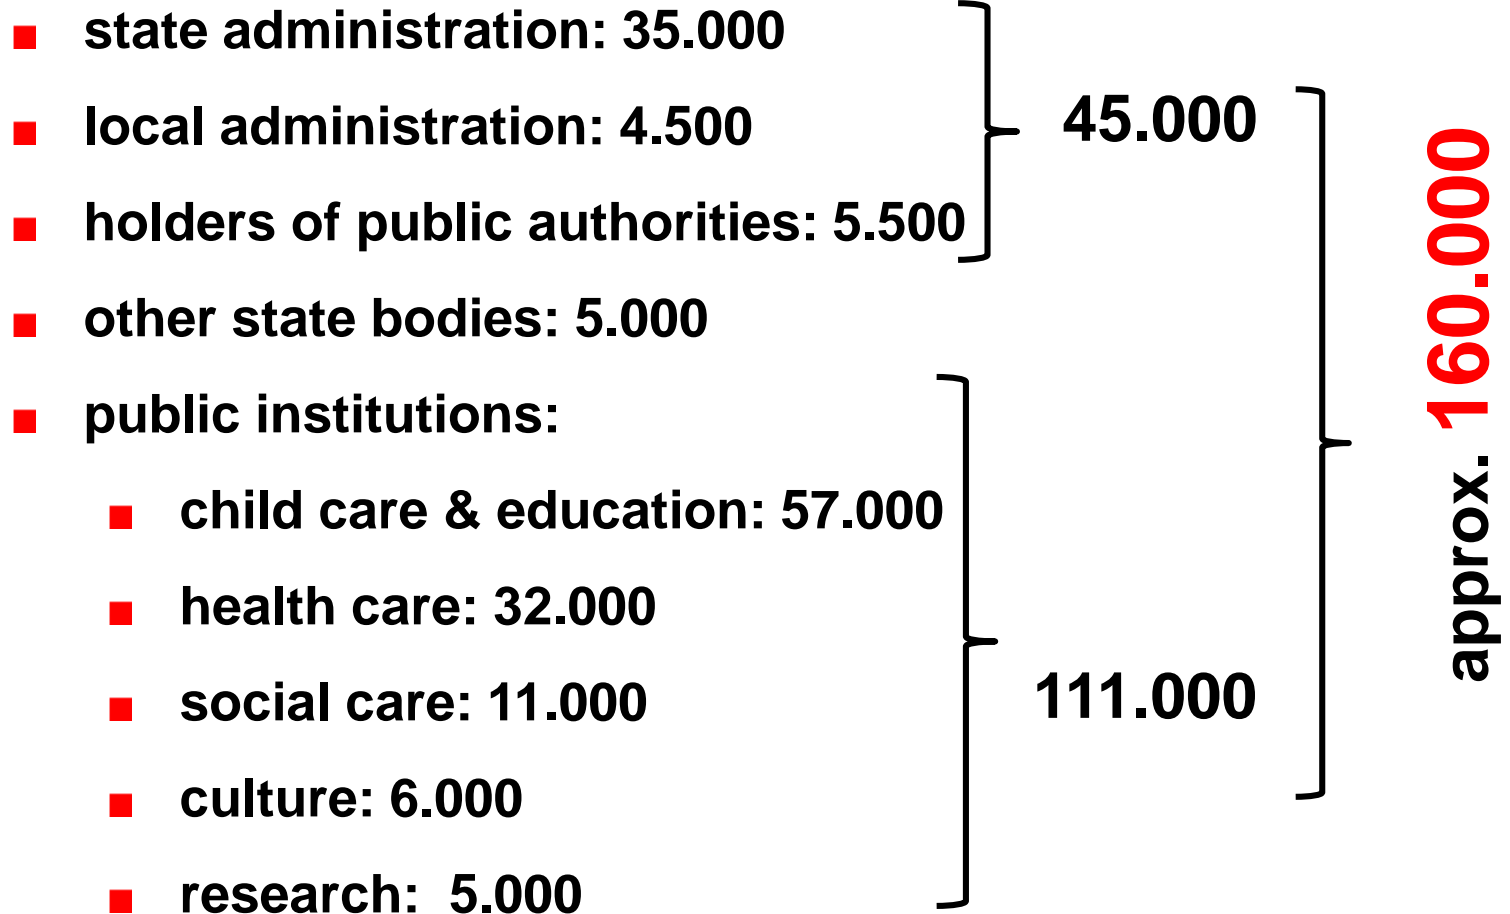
- state administration: 35.000
- local administration: 4.500
- holders of public authorities: 5.500
- other state bodies: 5.000
- public institutions:
  - child care & education: 57.000
  - health care: 32.000
  - social care: 11.000
  - culture: 6.000
  - research: 5.000

45.000

111.000

approx. 160.000